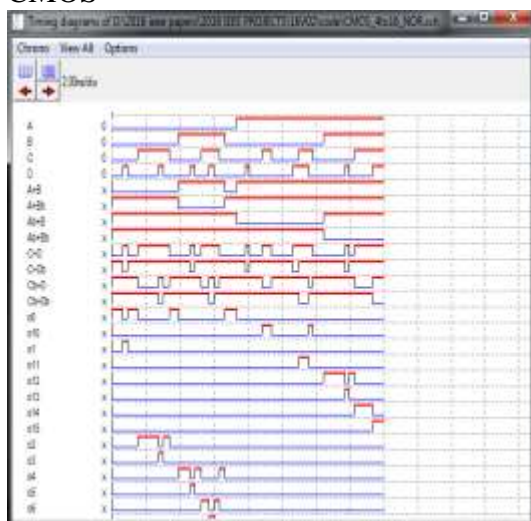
CMOS

Timing diagrams of D:\2016 ieee papers\2016 IEEE PROJECTS\16V02\code\CMOS_4to16_NOR.cir

Chronos View All Options

2.00ns/div

A 0
B 0
C 0
D 0
A+B x
A+Bb x
Ab+B x
Ab+Bb x
C+D x
C+Db x
Cb+D x
Cb+Db x
s0 x
s10 x
s1 x
s11 x
s12 x
s13 x
s14 x
s15 x
s2 x
s3 x
s4 x
s5 x
s6 x